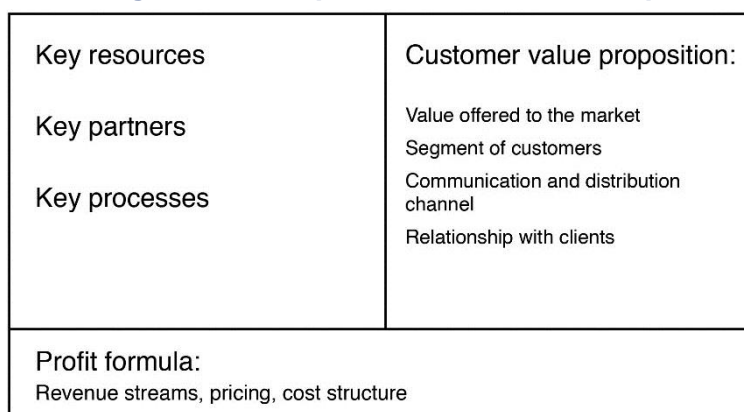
Key resources

Key partners

Key processes

Customer value proposition:

Value offered to the market

Segment of customers

Communication and distribution channel

Relationship with clients

Profit formula:

Revenue streams, pricing, cost structure